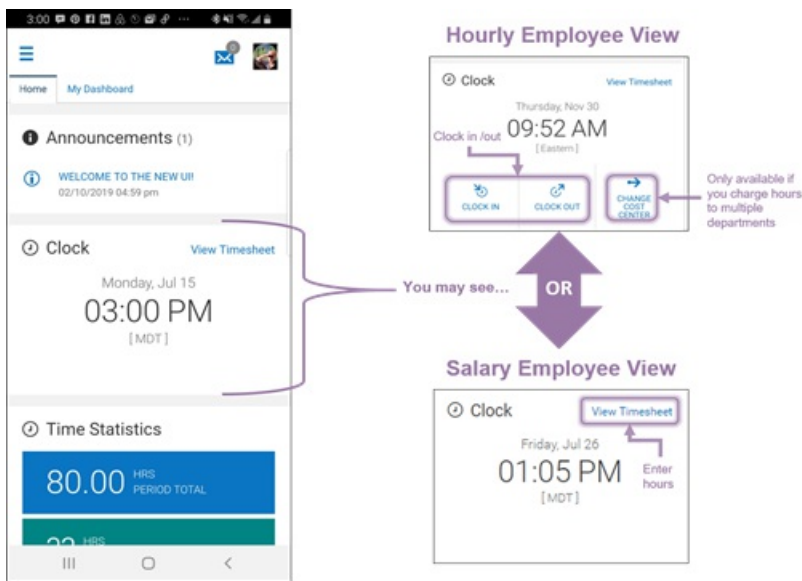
3:00

Home My Dashboard

Announcements (1)

WELCOME TO THE NEW UI!
02/10/2019 04:59 pm

Clock View Timesheet

Monday, Jul 15
03:00 PM
[ MDT ]

Time Statistics

80.00 HRS PERIOD TOTAL

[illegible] HRS

You may see...

Hourly Employee View

Clock View Timesheet

Thursday, Nov 30
09:52 AM
[ Eastern ]

Clock in /out

CLOCK IN CLOCK OUT CHANGE COST CENTER

Only available if you charge hours to multiple departments

OR

Salary Employee View

Clock View Timesheet

Friday, Jul 26
01:05 PM
[ MDT ]

Enter hours